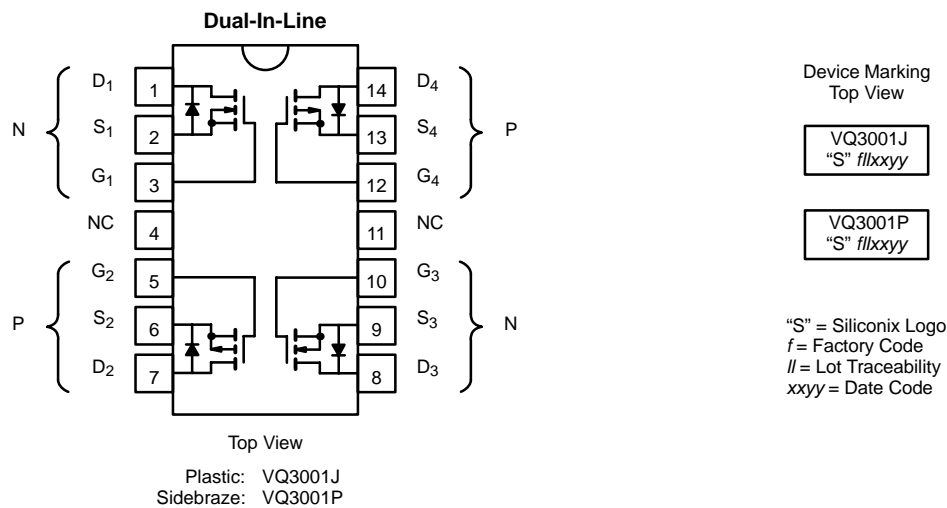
**Dual-In-Line**

N

$D_1$ 1
$S_1$ 2
$G_1$ 3
NC 4

P

$G_2$ 5
$S_2$ 6
$D_2$ 7

14 $D_4$
13 $S_4$
12 $G_4$

P

11 NC

10 $G_3$
9 $S_3$
8 $D_3$

N

Top View

Plastic: VQ3001J
Sidebraze: VQ3001P

Device Marking
Top View

VQ3001J
"S" *fllxxyy*

VQ3001P
"S" *fllxxyy*

"S" = Siliconix Logo
*f* = Factory Code
*ll* = Lot Traceability
*xxyy* = Date Code